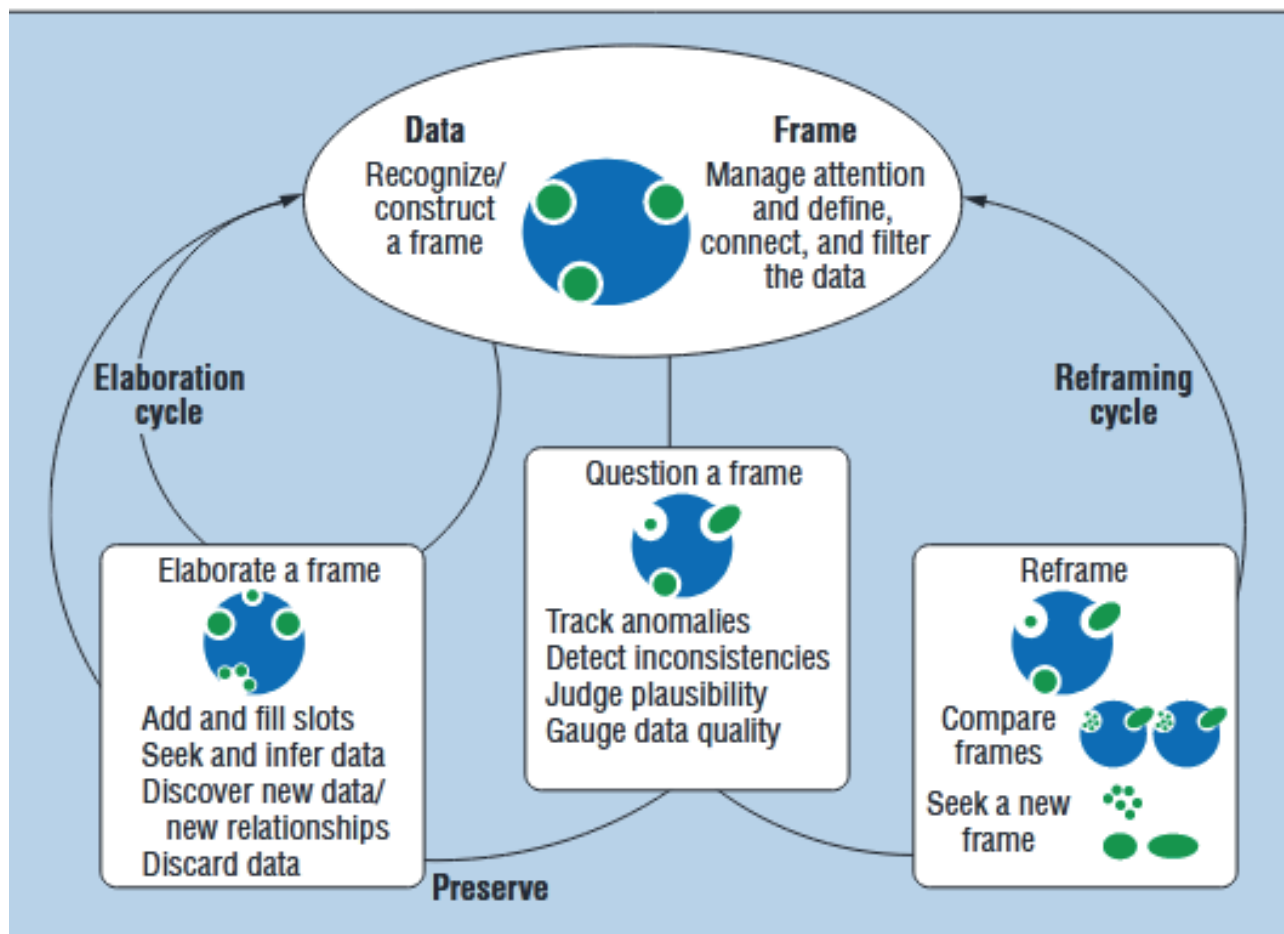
Data
Recognize/construct a frame

Frame
Manage attention and define, connect, and filter the data

Elaboration cycle

Reframing cycle

Question a frame
Track anomalies
Detect inconsistencies
Judge plausibility
Gauge data quality

Elaborate a frame
Add and fill slots
Seek and infer data
Discover new data/new relationships
Discard data

Reframe
Compare frames
Seek a new frame

Preserve